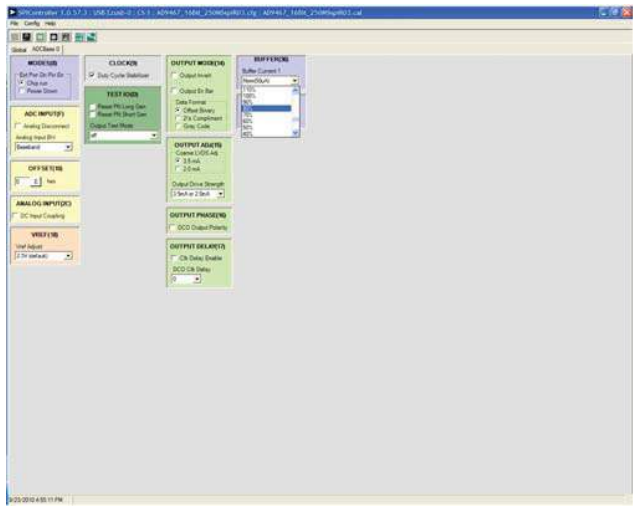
SPIController 1.0.57.3 : USB Cosm-0 : CS 1 : AD9467_16Bit_250MSpsR03.cfg : AD9467_16Bit_250MSpsR03.cal
File Config Help

Global ADCBase 0

MODES(08)
Ext Pwr Dn Pin En
Chip run
Power Down

ADC INPUT(F)
Analog Disconnect
Analog Input BW
Baseband

OFFSET(10)
0 lsb

ANALOG INPUT(2C)
DC Input Coupling

VREF(18)
Vref Adjust
2.5V (default)

CLOCK(9)
Duty Cycle Stabilizer

TEST IO(0D)
Reset PN Long Gen
Reset PN Short Gen
Output Test Mode
off

OUTPUT MODE(14)
Output Invert
Output En Bar
Data Format
Offset Binary
2's Complement
Gray Code

OUTPUT ADJ(15)
Coarse LVDS Adj
3.5 mA
2.0 mA
Output Drive Strength
3.5mA or 2.5mA

OUTPUT PHASE(16)
DCO Output Polarity

OUTPUT DELAY(17)
Clk Delay Enable
DCO Clk Delay
0

BUFFER(36)
Buffer Current 1
Nom(80uA)
110%
100%
90%
80%
70%
60%
50%
40%

9/23/2010 4:55:11 PM